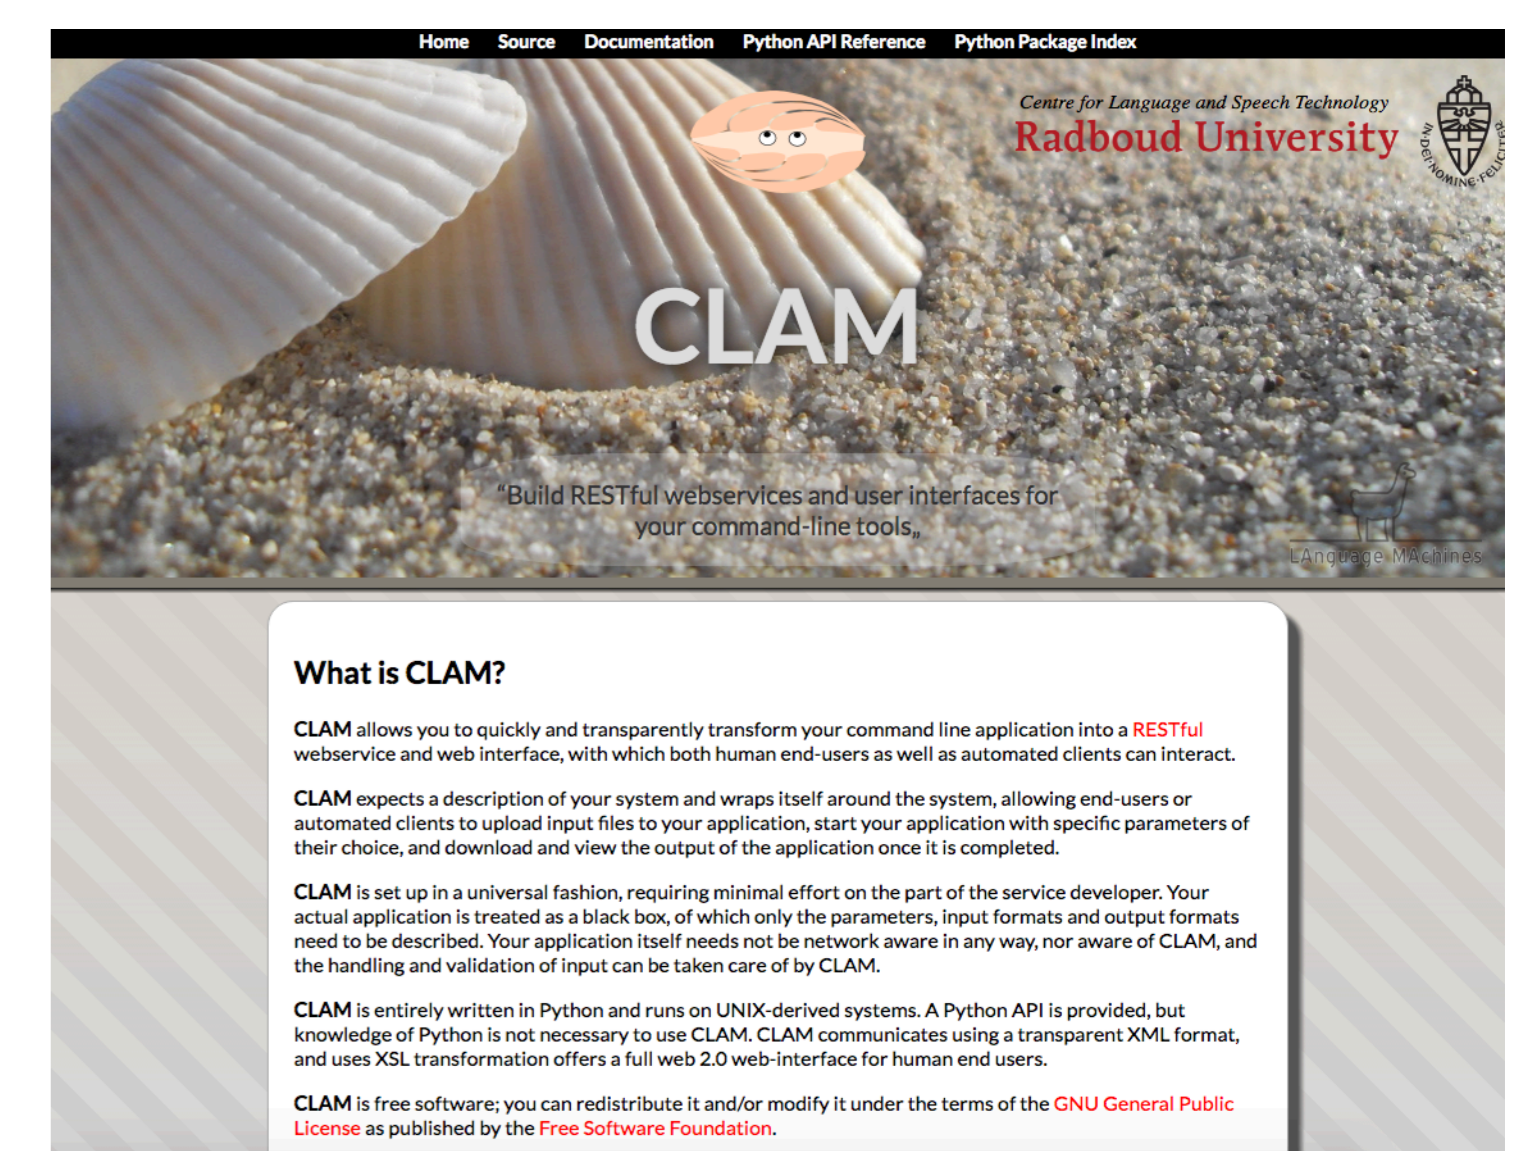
Home Source Documentation Python API Reference Python Package Index

Centre for Language and Speech Technology
Radboud University

IN·DEI·NOMINE·FELICITER

CLAM

"Build RESTful webservices and user interfaces for your command-line tools„

LAnguage MAchines

What is CLAM?

CLAM allows you to quickly and transparently transform your command line application into a RESTful webservice and web interface, with which both human end-users as well as automated clients can interact.

CLAM expects a description of your system and wraps itself around the system, allowing end-users or automated clients to upload input files to your application, start your application with specific parameters of their choice, and download and view the output of the application once it is completed.

CLAM is set up in a universal fashion, requiring minimal effort on the part of the service developer. Your actual application is treated as a black box, of which only the parameters, input formats and output formats need to be described. Your application itself needs not be network aware in any way, nor aware of CLAM, and the handling and validation of input can be taken care of by CLAM.

CLAM is entirely written in Python and runs on UNIX-derived systems. A Python API is provided, but knowledge of Python is not necessary to use CLAM. CLAM communicates using a transparent XML format, and uses XSL transformation offers a full web 2.0 web-interface for human end users.

CLAM is free software; you can redistribute it and/or modify it under the terms of the GNU General Public License as published by the Free Software Foundation.